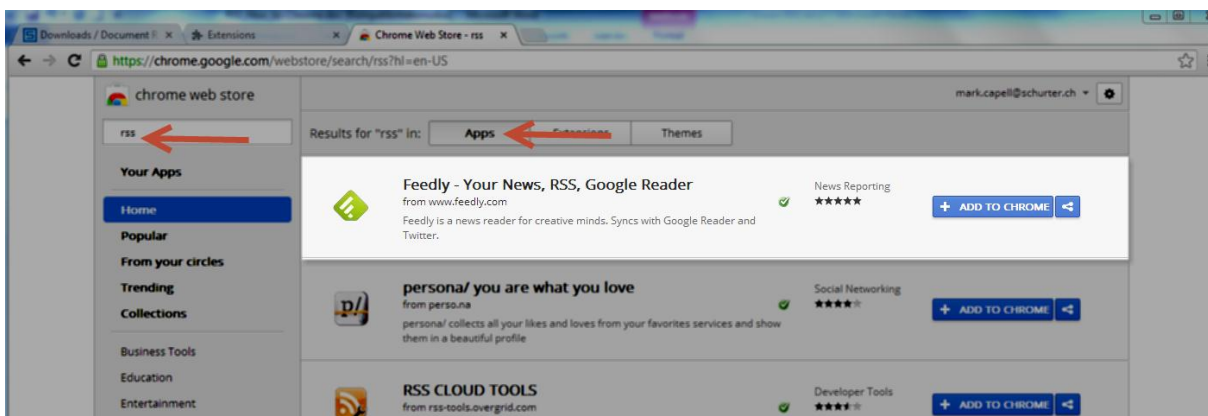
Downloads / Document F ×
Extensions ×
Chrome Web Store - rss ×

https://chrome.google.com/webstore/search/rss?hl=en-US

chrome web store

mark.capell@schurter.ch

rss

Results for "rss" in: Apps Extensions Themes

Your Apps

Home
Popular
From your circles
Trending
Collections

Business Tools
Education
Entertainment

Feedly - Your News, RSS, Google Reader
from www.feedly.com
Feedly is a news reader for creative minds. Syncs with Google Reader and Twitter.
News Reporting
★★★★★
+ ADD TO CHROME

persona/ you are what you love
from perso.na
persona/ collects all your likes and loves from your favorites services and show them in a beautiful profile
Social Networking
★★★★☆
+ ADD TO CHROME

RSS CLOUD TOOLS
from rss-tools.overgrid.com
Developer Tools
★★★★☆
+ ADD TO CHROME